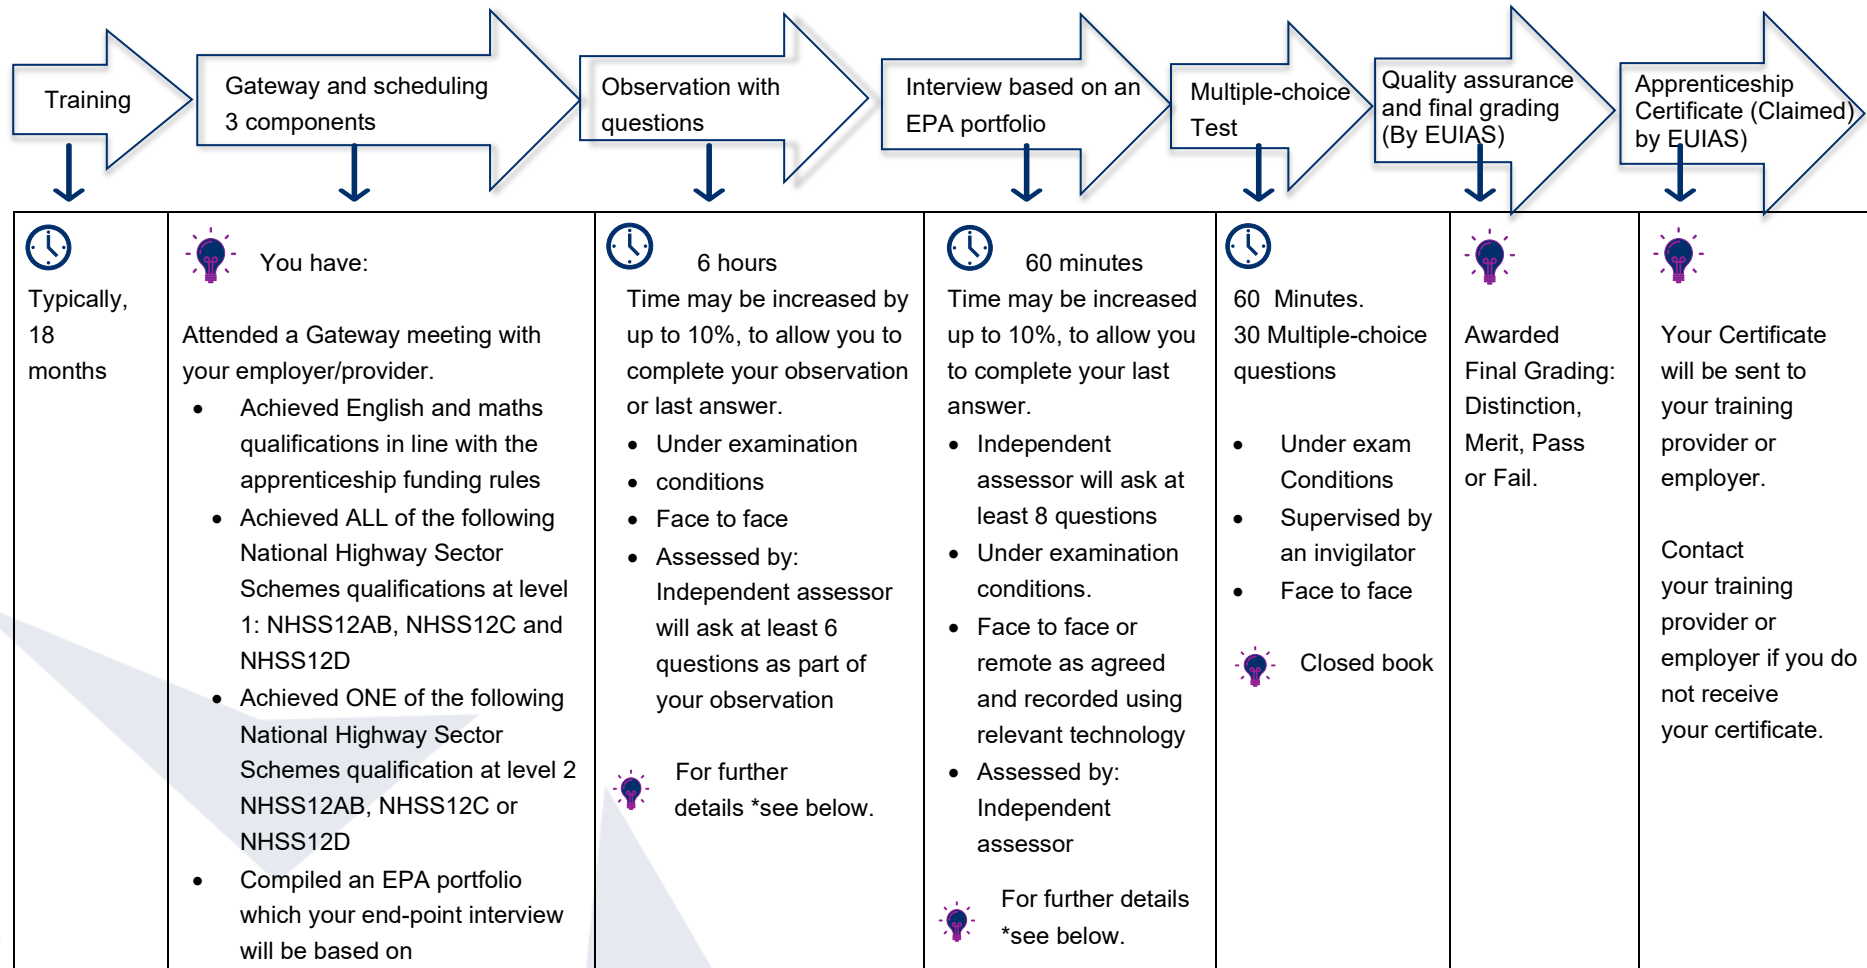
Training

Gateway and scheduling 3 components

Observation with questions

Interview based on an EPA portfolio

Multiple-choice Test

Quality assurance and final grading (By EUIAS)

Apprenticeship Certificate (Claimed) by EUIAS)

| | | | | | | |
|---|---|---|---|---|---|---|
| Typically, 18 months | You have: Attended a Gateway meeting with your employer/provider. • Achieved English and maths qualifications in line with the apprenticeship funding rules • Achieved ALL of the following National Highway Sector Schemes qualifications at level 1: NHSS12AB, NHSS12C and NHSS12D • Achieved ONE of the following National Highway Sector Schemes qualification at level 2 NHSS12AB, NHSS12C or NHSS12D • Compiled an EPA portfolio which your end-point interview will be based on | 6 hours Time may be increased by up to 10%, to allow you to complete your observation or last answer. • Under examination • conditions • Face to face • Assessed by: Independent assessor will ask at least 6 questions as part of your observation For further details *see below. | 60 minutes Time may be increased up to 10%, to allow you to complete your last answer. • Independent assessor will ask at least 8 questions • Under examination conditions. • Face to face or remote as agreed and recorded using relevant technology • Assessed by: Independent assessor For further details *see below. | 60 Minutes. 30 Multiple-choice questions • Under exam Conditions • Supervised by an invigilator • Face to face Closed book | Awarded Final Grading: Distinction, Merit, Pass or Fail. | Your Certificate will be sent to your training provider or employer. Contact your training provider or employer if you do not receive your certificate. |